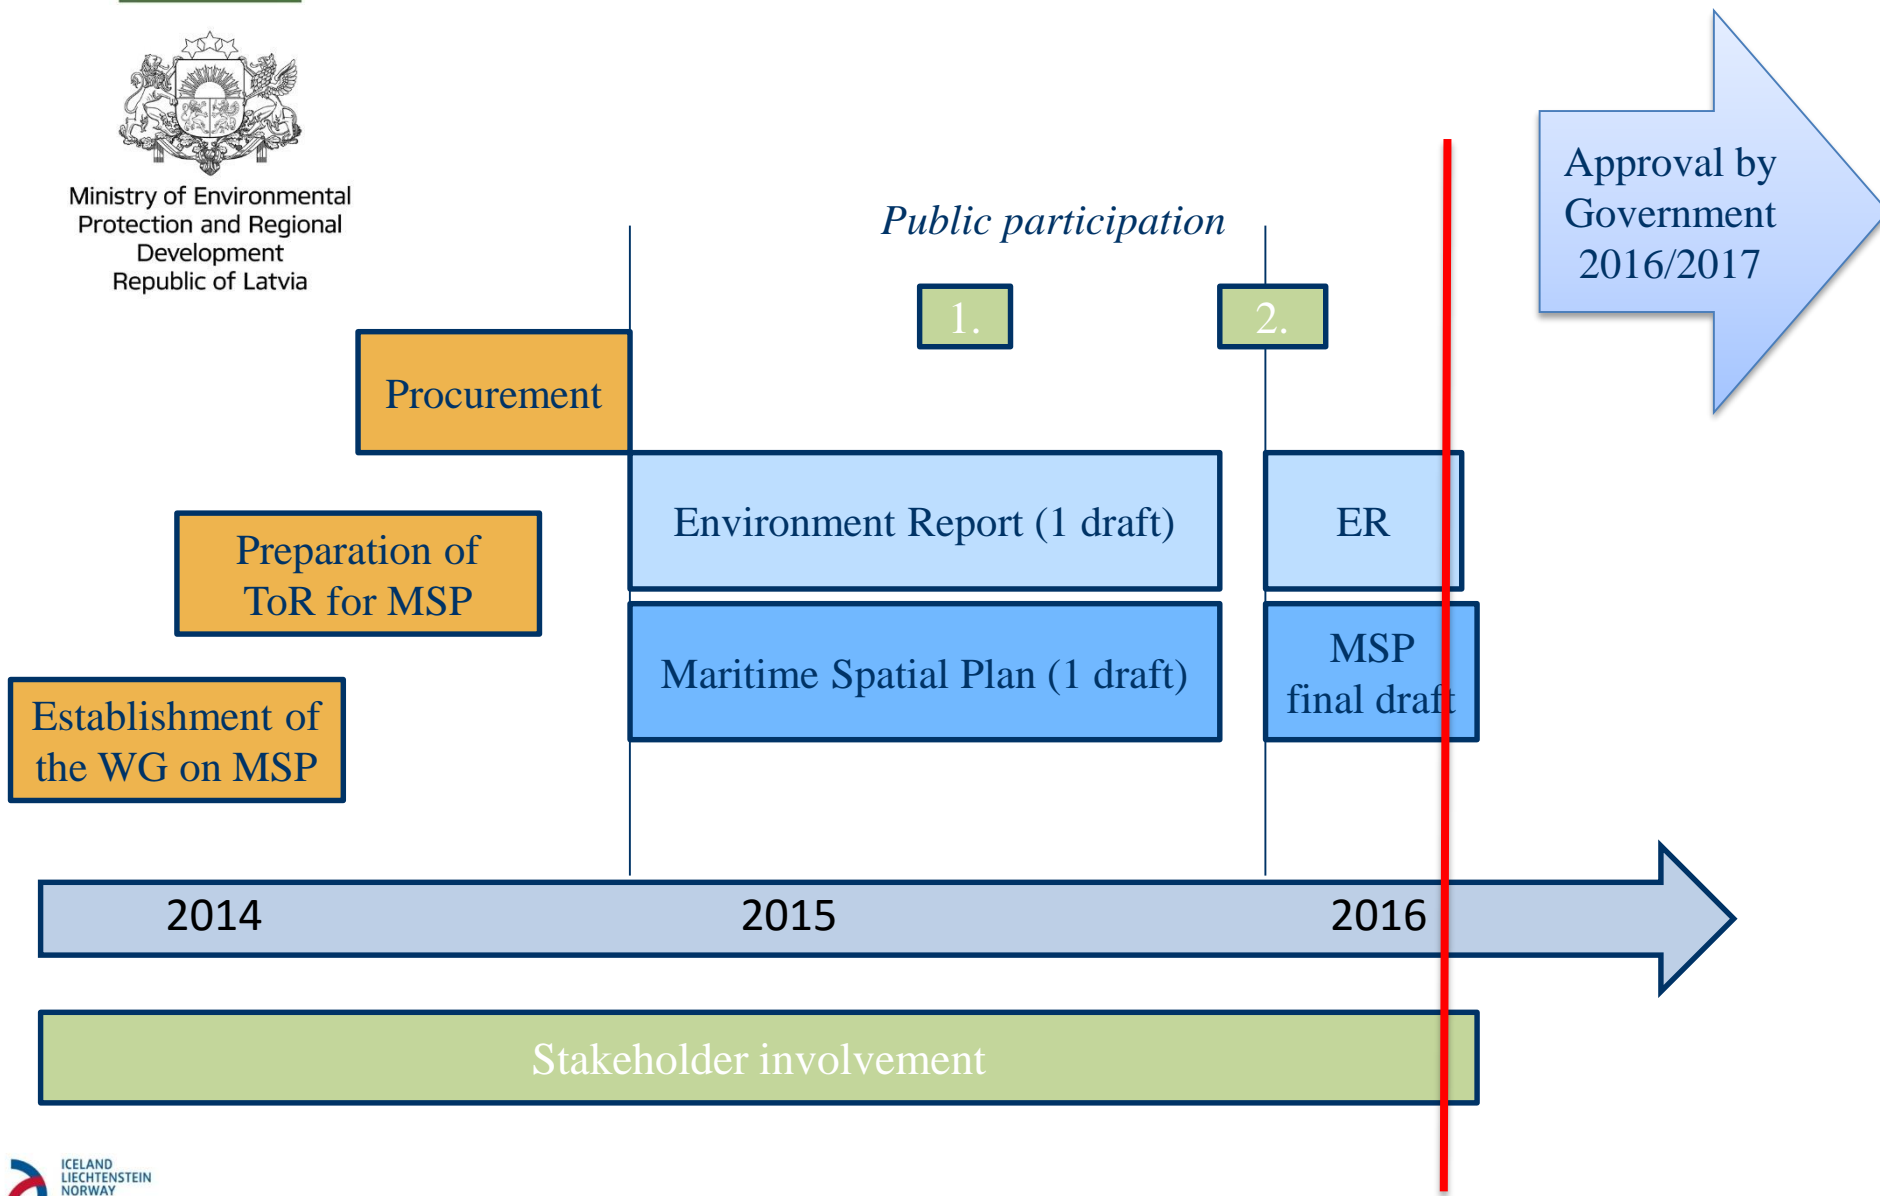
Ministry of Environmental Protection and Regional Development Republic of Latvia

Public participation

1.

2.

Approval by Government 2016/2017

Procurement

Preparation of ToR for MSP

Establishment of the WG on MSP

Environment Report (1 draft)

ER

Maritime Spatial Plan (1 draft)

MSP final draft

2014

2015

2016

Stakeholder involvement

ICELAND LIECHTENSTEIN NORWAY